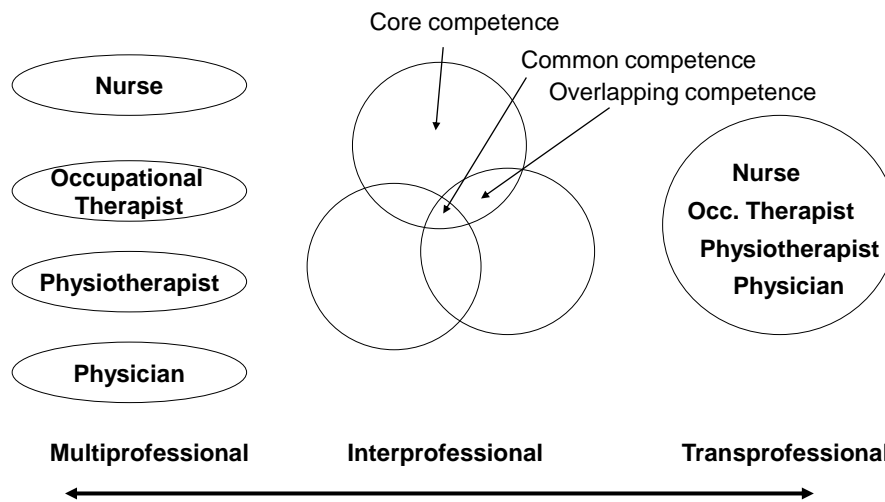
Core competence

Common competence

Overlapping competence

Nurse

Occupational Therapist

Physiotherapist

Physician

Nurse

Occ. Therapist

Physiotherapist

Physician

Multiprofessional

Interprofessional

Transprofessional